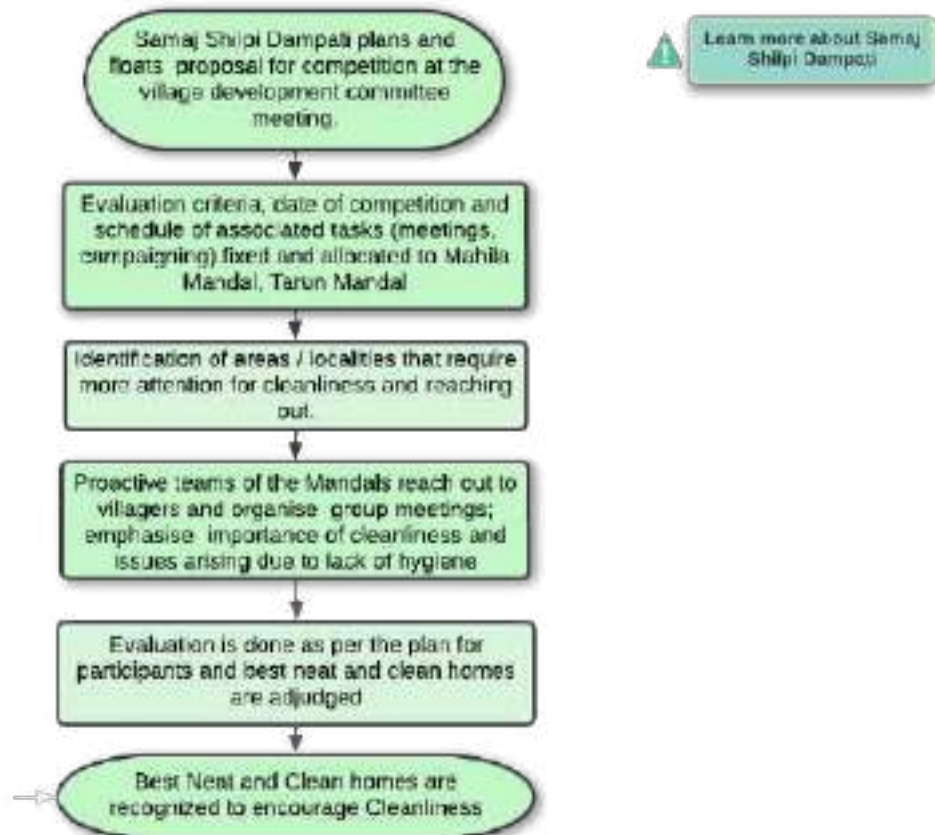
Samaj Shilpi Dampati plans and floats proposal for competition at the village development committee meeting.

Learn more about Samaj Shilpi Dampati

Evaluation criteria, date of competition and schedule of associated tasks (meetings, campaigning) fixed and allocated to Mahila Mandal, Tarun Mandal

Identification of areas / localities that require more attention for cleanliness and reaching out.

Proactive teams of the Mandals reach out to villagers and organise group meetings; emphasise importance of cleanliness and issues arising due to lack of hygiene

Evaluation is done as per the plan for participants and best neat and clean homes are adjudged

Best Neat and Clean homes are recognized to encourage Cleanliness